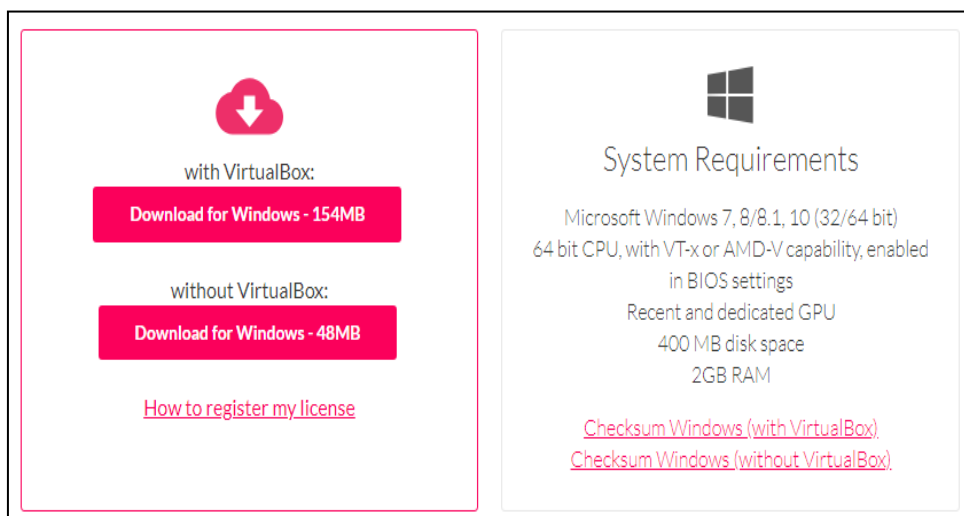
with VirtualBox:

Download for Windows - 154MB

without VirtualBox:

Download for Windows - 48MB

How to register my license

System Requirements

Microsoft Windows 7, 8/8.1, 10 (32/64 bit)
64 bit CPU, with VT-x or AMD-V capability, enabled in BIOS settings
Recent and dedicated GPU
400 MB disk space
2GB RAM

Checksum Windows (with VirtualBox)
Checksum Windows (without VirtualBox)